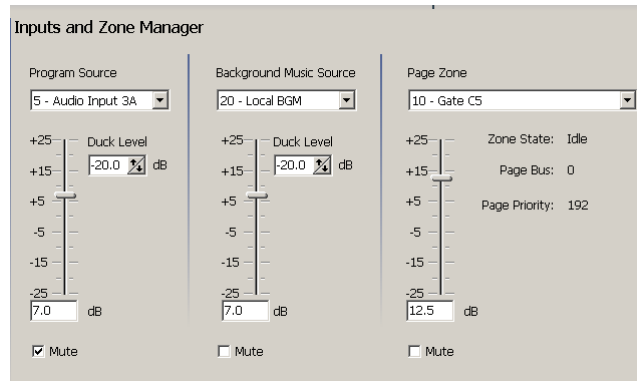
Inputs and Zone Manager

Program Source
5 - Audio Input 3A
+25
+15
+5
-5
-15
-25
Duck Level
-20.0 dB
7.0 dB
☑ Mute

Background Music Source
20 - Local BGM
+25
+15
+5
-5
-15
-25
Duck Level
-20.0 dB
7.0 dB
☐ Mute

Page Zone
10 - Gate C5
+25
+15
+5
-5
-15
-25
Zone State: Idle
Page Bus: 0
Page Priority: 192
12.5 dB
☐ Mute